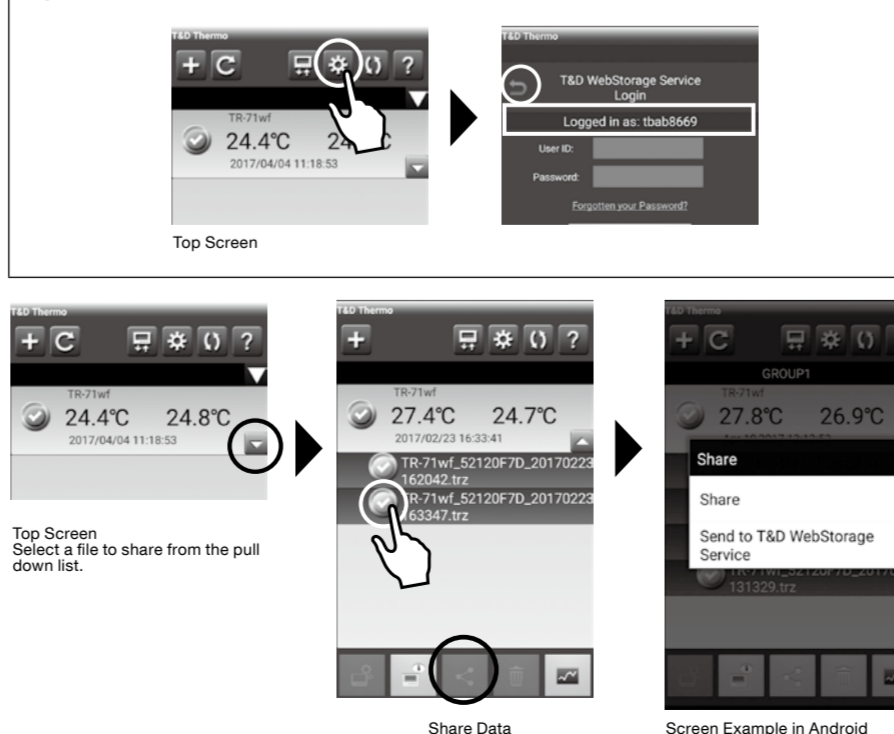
T&D Thermo

TR-71wf

24.4℃ 24.8℃

2017/04/04 11:18:53

T&D Thermo

T&D WebStorage Service Login

Logged in as: tbab8669

User ID:

Password:

Forgotten your Password?

Top Screen

T&D Thermo

TR-71wf

24.4℃ 24.8℃

2017/04/04 11:18:53

Top Screen
Select a file to share from the pull down list.

T&D Thermo

TR-71wf

27.4℃ 24.7℃

2017/02/23 16:33:41

TR-71wf_52120F7D_20170223162042.trz

TR-71wf_52120F7D_2017022363347.trz

Share Data

T&D Thermo

GROUP1

TR-71wf

27.8℃ 26.9℃

Share

Share

Send to T&D WebStorage Service

131329.trz

Screen Example in Android